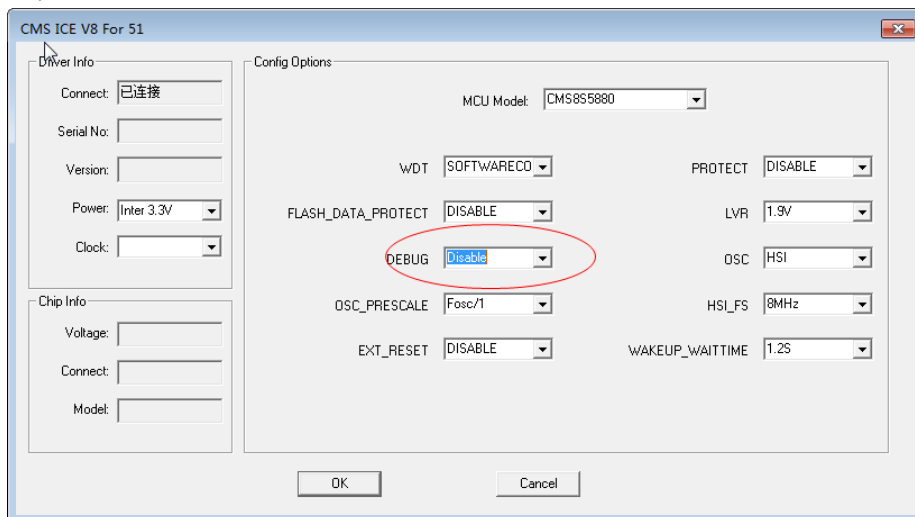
CMS ICE V8 For 51

Driver Info

Connect: 已连接

Serial No:

Version:

Power: Inter 3.3V

Clock:

Chip Info

Voltage:

Connect:

Model:

Config Options

MCU Model: CMS8S5880

WDT SOFTWARECO

PROTECT DISABLE

FLASH_DATA_PROTECT DISABLE

LVR 1.9V

DEBUG Disable

OSC HSI

OSC_PRESCALE Fosc/1

HSI_FS 8MHz

EXT_RESET DISABLE

WAKEUP_WAITTIME 1.2S

OK

Cancel